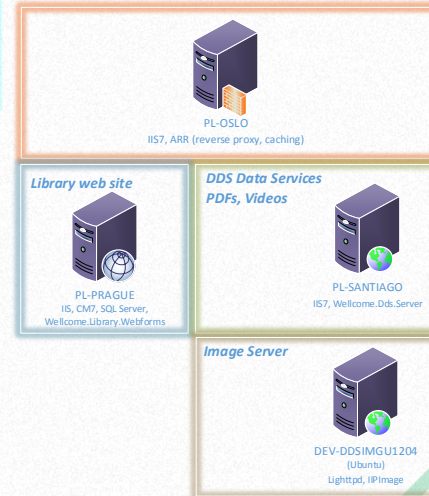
PL-OSLO
IIS7, ARR (reverse proxy, caching)

Library web site

PL-PRAGUE
IIS, CM7, SQL Server, Wellcome.Library.Webforms

DDS Data Services
PDFs, Videos

PL-SANTIAGO
IIS7, Wellcome.Dds.Server

Image Server

DEV-DDSIMGU1204
(Ubuntu)
Lighttpd, IIPImage